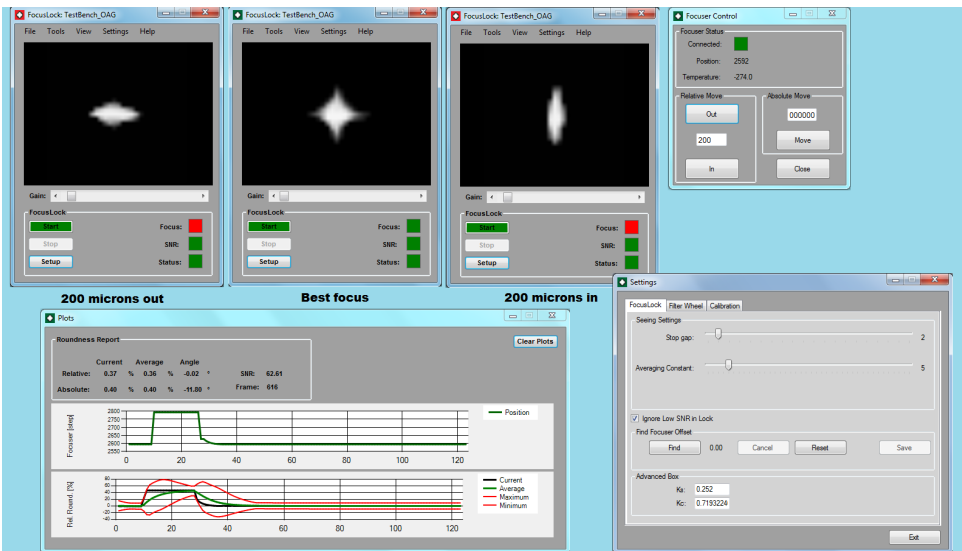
FocusLock: TestBench_OAG
File Tools View Settings Help
Gain:
FocusLock
Start
Stop
Setup
Focus:
SNR:
Status:

FocusLock: TestBench_OAG
File Tools View Settings Help
Gain:
FocusLock
Start
Stop
Setup
Focus:
SNR:
Status:

FocusLock: TestBench_OAG
File Tools View Settings Help
Gain:
FocusLock
Start
Stop
Setup
Focus:
SNR:
Status:

Focuser Control
Focuser Status
Connected:
Position: 2592
Temperature: -274.0
Relative Move
Out
200
In
Absolute Move
000000
Move
Close

200 microns out

Best focus

200 microns in

Plots
Roundness Report
| | Current | | Average | | Angle | | | |
|---|---|---|---|---|---|---|---|---|
| Relative: | 0.37 | % | 0.36 | % | -0.02 | ° | SNR: | 62.61 |
| Absolute: | 0.40 | % | 0.40 | % | -11.80 | ° | Frame: | 616 |

Clear Plots

Focuser [step]
2800
2750
2700
2650
2600
2550
0 20 40 60 80 100 120
Position

Rel. Round. [%]
80
60
40
20
0
-20
-40
0 20 40 60 80 100 120
Current
Average
Maximum
Minimum

Settings
FocusLock Filter Wheel Calibration
Seeing Settings
Stop gap: 2
Averaging Constant: 5
Ignore Low SNR in Lock
Find Focuser Offset
Find 0.00 Cancel Reset Save
Advanced Box
Ks: 0.252
Kc: 0.7193224
Exit